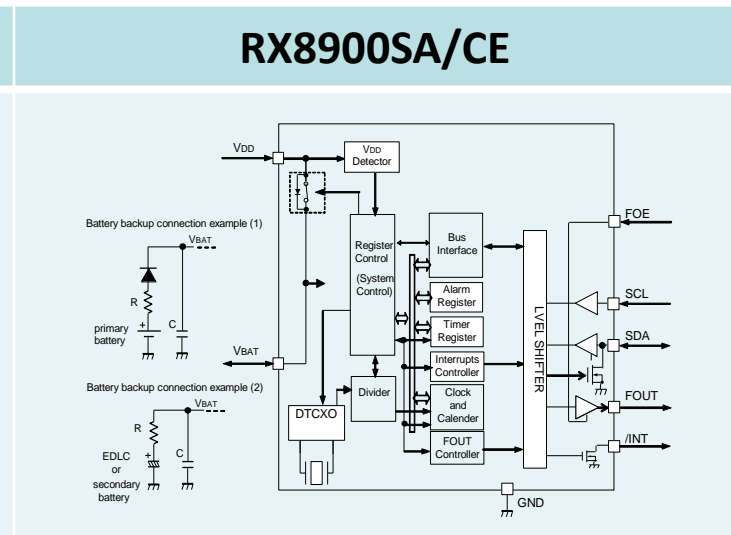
RX8900SA/CE

VDD

VDD Detector

Battery backup connection example (1)

VBAT

R

primary battery

C

VBAT

Battery backup connection example (2)

VBAT

R

EDLC or secondary battery

C

Register Control (System Control)

Bus Interface

Alarm Register

Timer Register

Interrupts Controller

Clock and Calender

FOUT Controller

Divider

DTCXO

LVEL SHIFTER

FOE

SCL

SDA

FOUT

/INT

GND